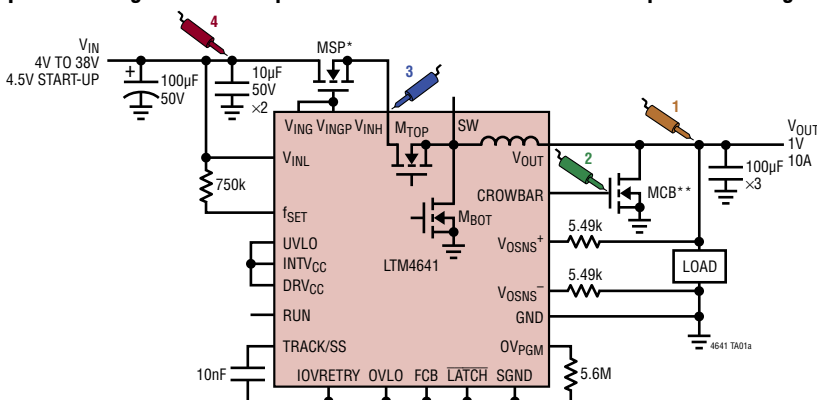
$V_{IN}$
4V TO 38V
4.5V START-UP

100µF
50V

10µF
50V
×2

4

MSP*

3

$V_{ING}$ $V_{INGP}$ $V_{INH}$

$M_{TOP}$

SW

1

$V_{OUT}$
1V
10A

100µF
×3

$V_{INL}$

$V_{OUT}$

2

750k

CROWBAR

MCB**

$f_{SET}$

$M_{BOT}$

5.49k

$V_{OSNS}^{+}$

UVLO

$INTV_{CC}$

LTM4641

LOAD

$DRV_{CC}$

5.49k

$V_{OSNS}^{-}$

RUN

GND

4641 TA01a

TRACK/SS

$OV_{PGM}$

10nF

5.6M

IOVRETRY OVLO FCB $\overline{LATCH}$ SGND